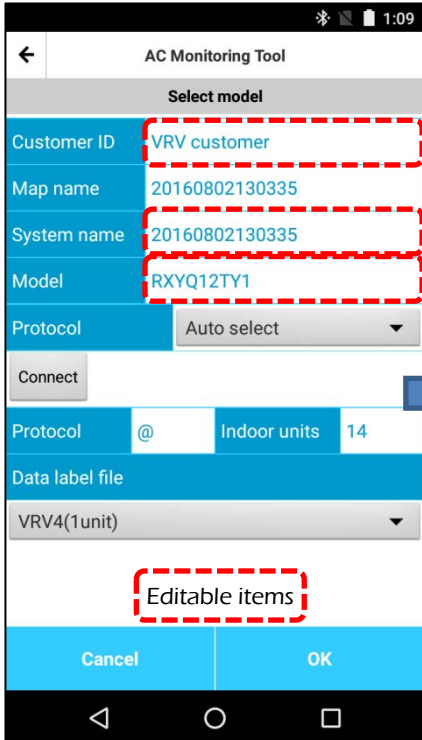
1:09

AC Monitoring Tool

Select model

| Customer ID | VRV customer |
|---|---|
| Map name | 20160802130335 |
| System name | 20160802130335 |
| Model | RXYQ12TY1 |
| Protocol | Auto select |

Connect

| Protocol | @ | Indoor units | 14 |
|---|---|---|---|

Data label file

VRV4(1unit)

Editable items

Cancel

OK